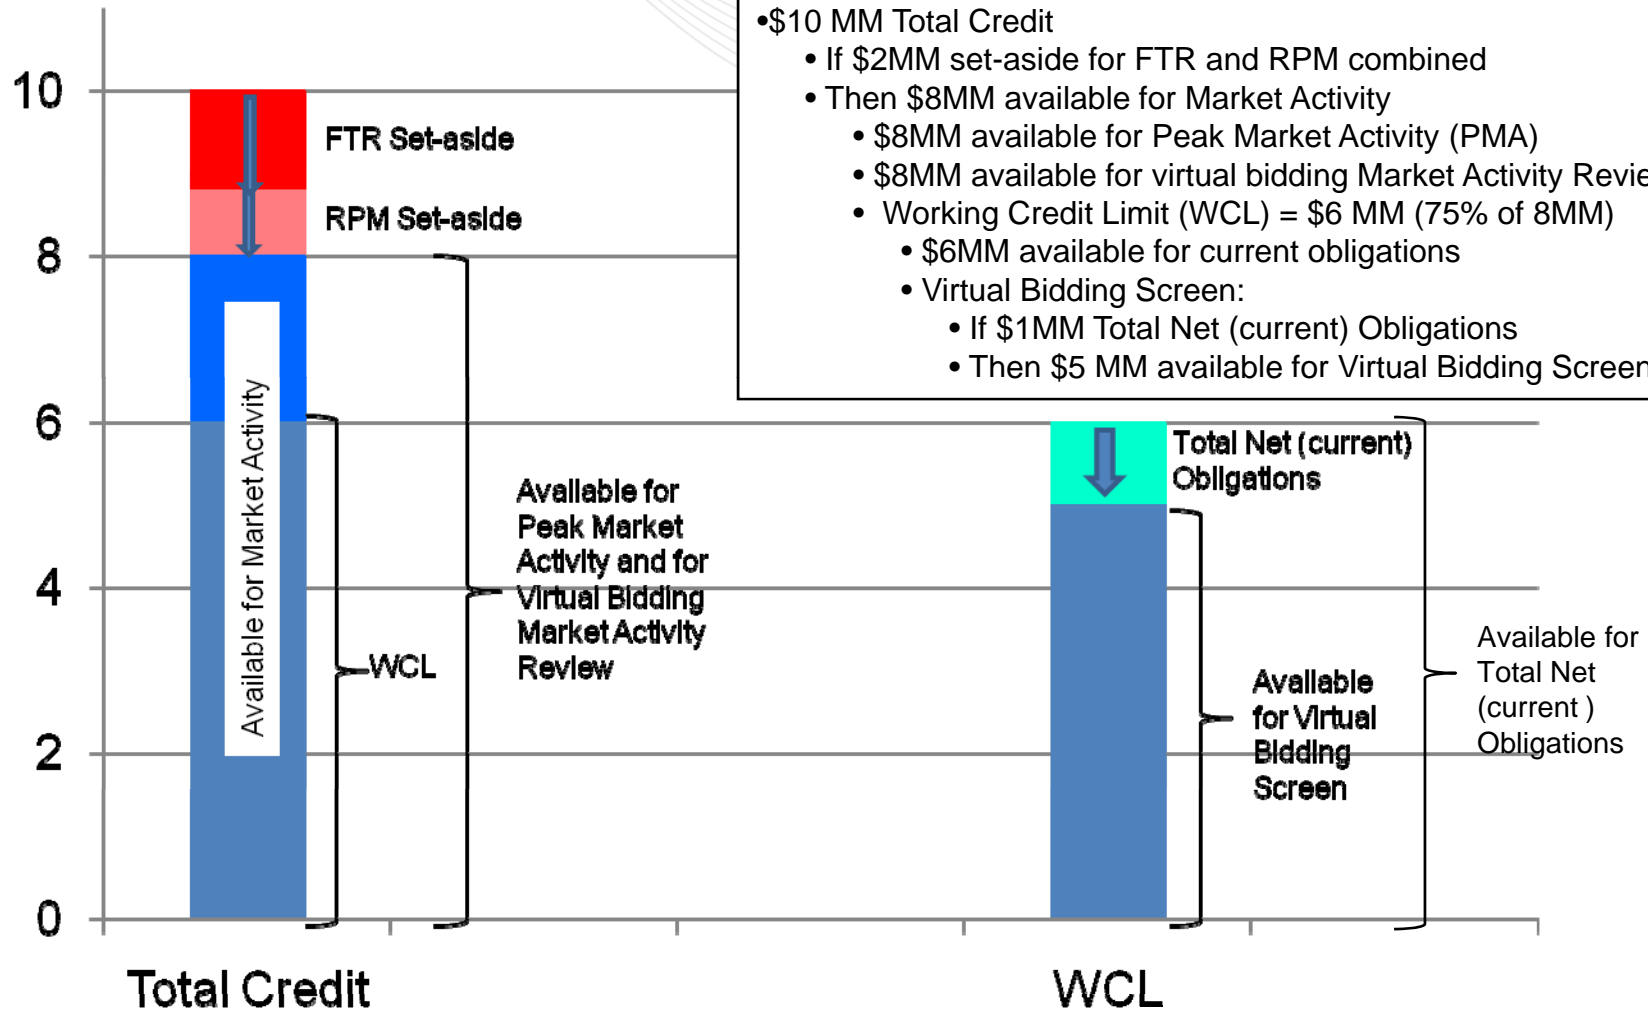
•$10 MM Total Credit
• If \$2MM set-aside for FTR and RPM combined
• Then \$8MM available for Market Activity
• \$8MM available for Peak Market Activity (PMA)
• \$8MM available for virtual bidding Market Activity Revie
• Working Credit Limit (WCL) = \$6 MM (75% of 8MM)
• \$6MM available for current obligations
• Virtual Bidding Screen:
• If \$1MM Total Net (current) Obligations
• Then \$5 MM available for Virtual Bidding Screen

10
8
6
4
2
0

FTR Set-aside
RPM Set-aside
Available for Market Activity
WCL
Available for Peak Market Activity and for Virtual Bidding Market Activity Review

Total Net (current) Obligations
Available for Virtual Bidding Screen
Available for Total Net (current ) Obligations

Total Credit
WCL